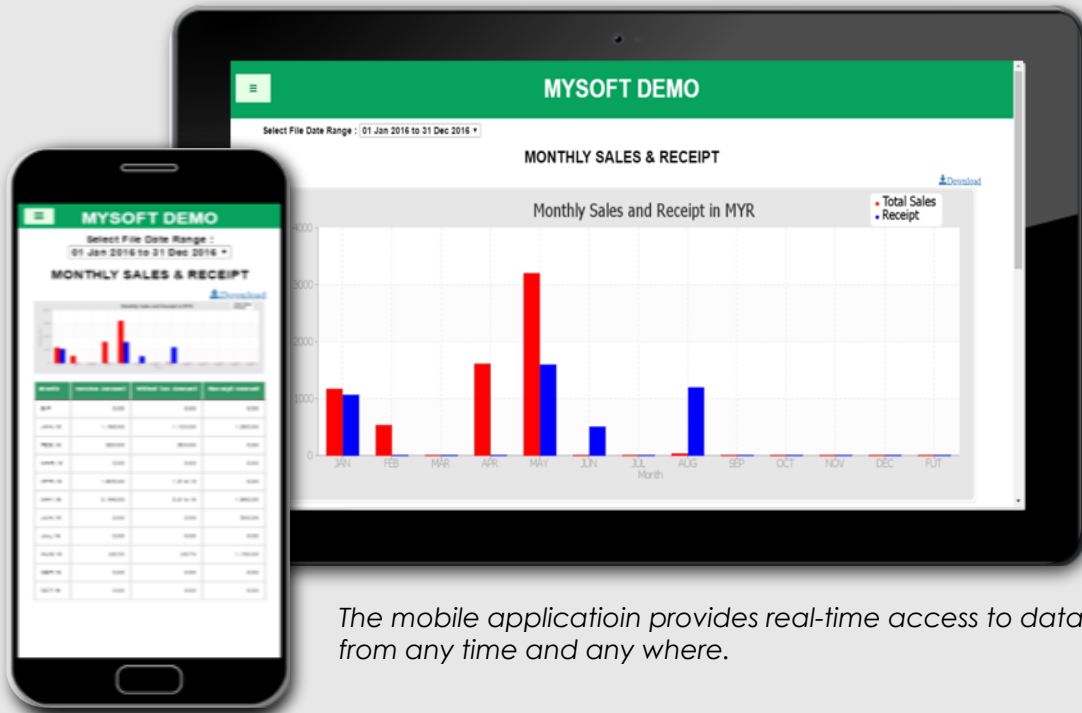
MYSOFT DEMO

Select File Date Range : 01 Jan 2016 to 31 Dec 2016

MONTHLY SALES & RECEIPT

Download

Monthly Sales and Receipt in MYR

Total Sales
Receipt

4000
3000
2000
1000
0

JAN FEB MAR APR MAY JUN JUL AUG SEP OCT NOV DEC FUT

Month

MYSOFT DEMO

Select File Date Range :
01 Jan 2016 to 31 Dec 2016

MONTHLY SALES & RECEIPT

Download

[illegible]

The mobile applicatioin provides real-time access to data from any time and any where.